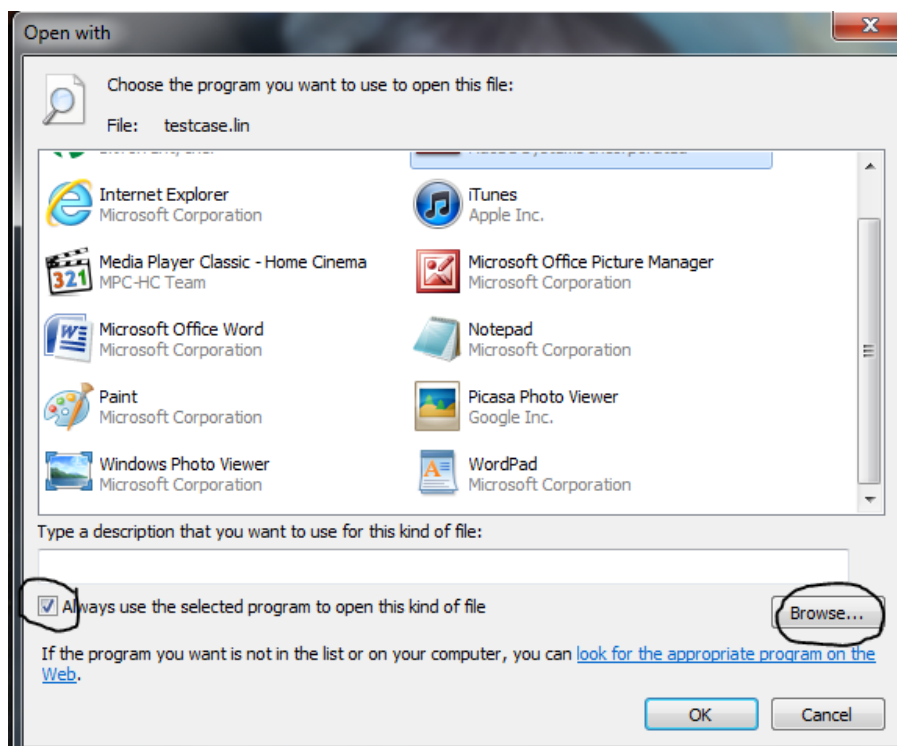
Open with

Choose the program you want to use to open this file:

File: testcase.lin

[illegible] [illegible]

Internet Explorer
Microsoft Corporation

iTunes
Apple Inc.

Media Player Classic - Home Cinema
MPC-HC Team

Microsoft Office Picture Manager
Microsoft Corporation

Microsoft Office Word
Microsoft Corporation

Notepad
Microsoft Corporation

Paint
Microsoft Corporation

Picasa Photo Viewer
Google Inc.

Windows Photo Viewer
Microsoft Corporation

WordPad
Microsoft Corporation

Type a description that you want to use for this kind of file:

Always use the selected program to open this kind of file

Browse...

If the program you want is not in the list or on your computer, you can look for the appropriate program on the Web.

OK

Cancel